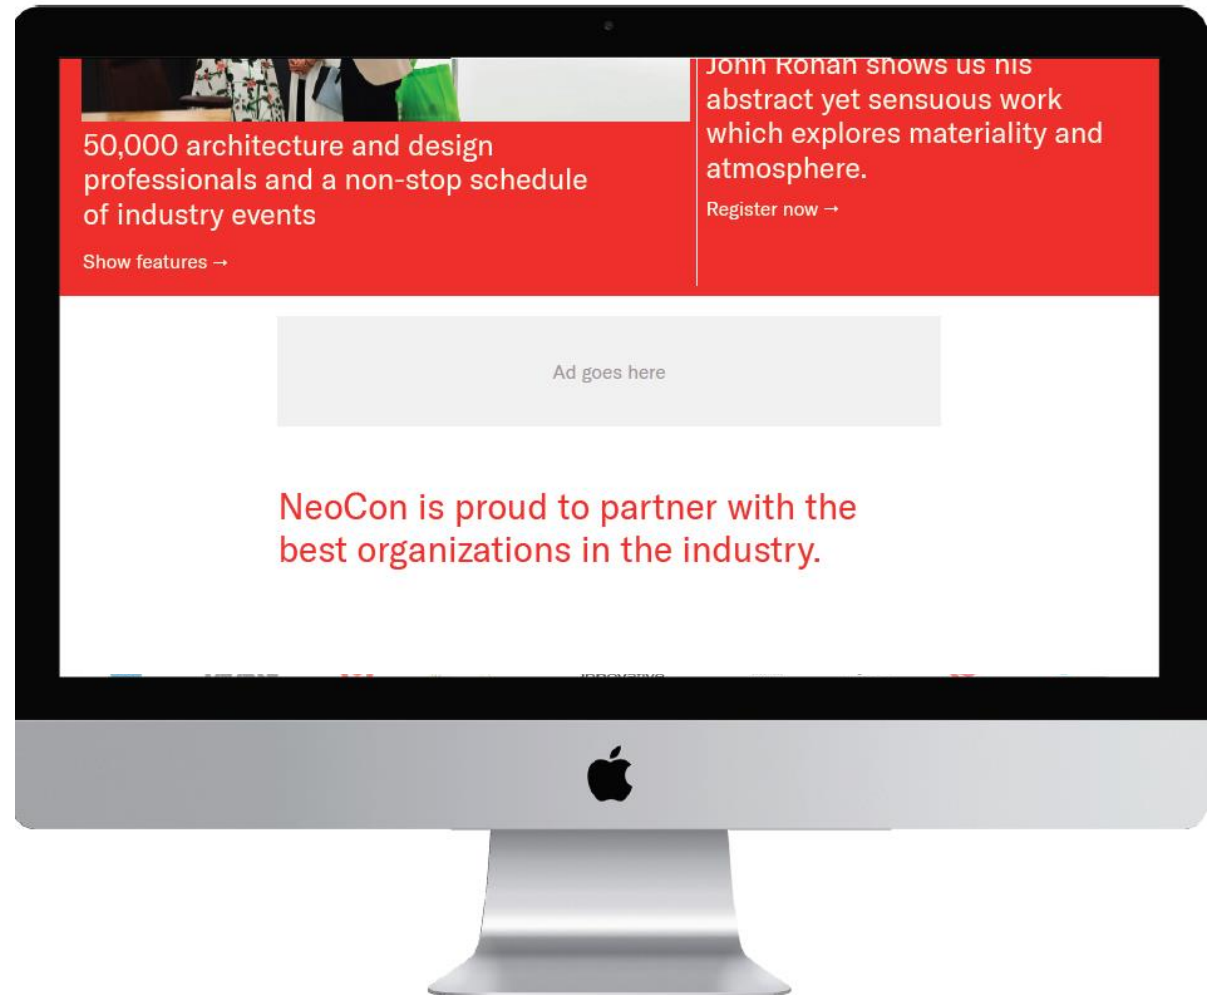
50,000 architecture and design professionals and a non-stop schedule of industry events

Show features →

John Ronan shows us his abstract yet sensuous work which explores materiality and atmosphere.

Register now →

Ad goes here

NeoCon is proud to partner with the best organizations in the industry.